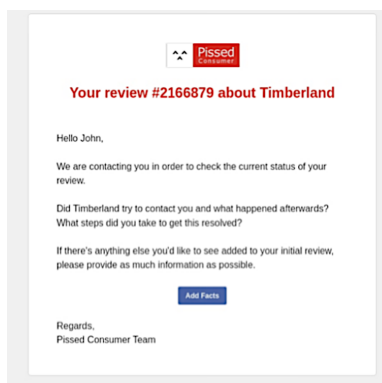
Pissed Consumer

Your review #2166879 about Timberland

Hello John,

We are contacting you in order to check the current status of your review.

Did Timberland try to contact you and what happened afterwards? What steps did you take to get this resolved?

If there's anything else you'd like to see added to your initial review, please provide as much information as possible.

Add Facts

Regards,
Pissed Consumer Team